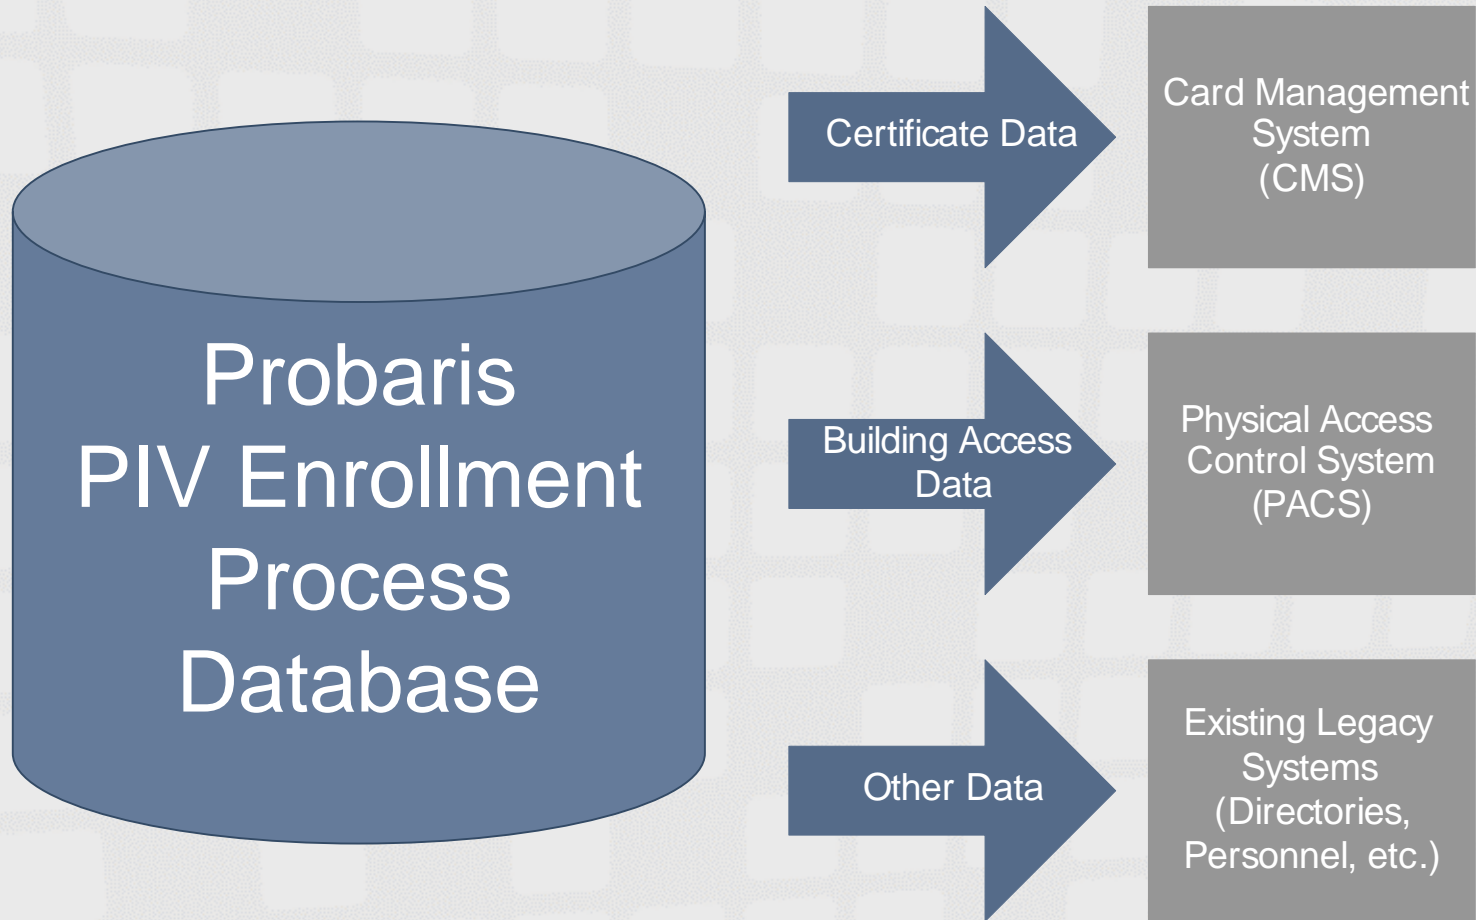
Probaris PIV Enrollment Process Database

Certificate Data

Card Management System (CMS)

Building Access Data

Physical Access Control System (PACS)

Other Data

Existing Legacy Systems (Directories, Personnel, etc.)